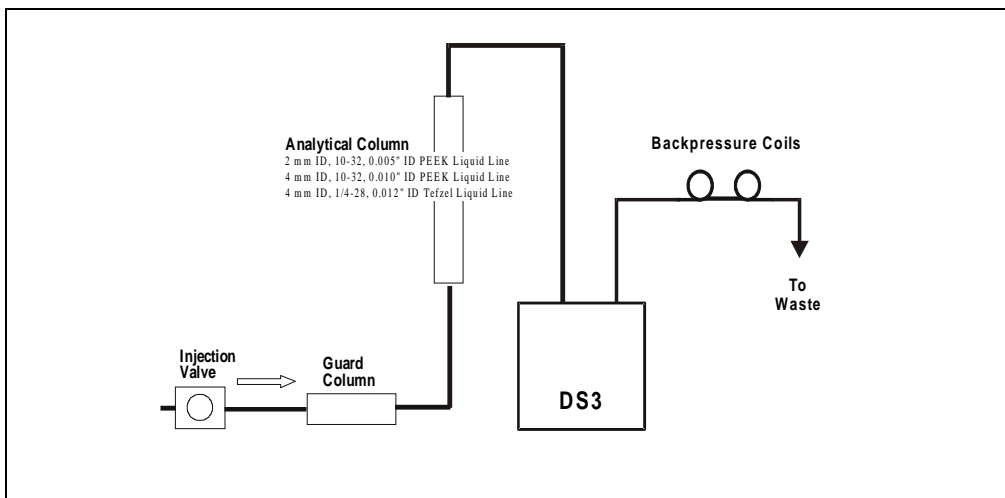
Analytical Column
2 mm ID, 10-32, 0.005" ID PEEK Liquid Line
4 mm ID, 10-32, 0.010" ID PEEK Liquid Line
4 mm ID, 1/4-28, 0.012" ID Tefzel Liquid Line

Backpressure Coils

To Waste

Injection Valve

Guard Column

DS3